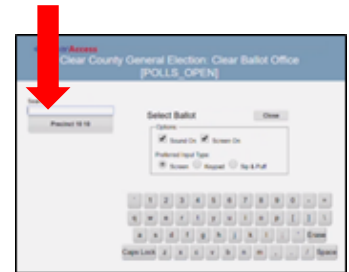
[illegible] Access
Clear County General Election: Clear Ballot Office
[POLLS_OPEN]

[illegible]
Precinct 1618

Select Ballot
Close
Options
Sound On
Screen On
Preferred Input Type
Screen
Keypad
Sip & Puff

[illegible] 1 2 3 4 5 6 7 8 9 0 - =
q w e r t y u i o p [ ]
a s d f g h j k l ; ' Erase
Caps Lock z x c v b n m , . / Space